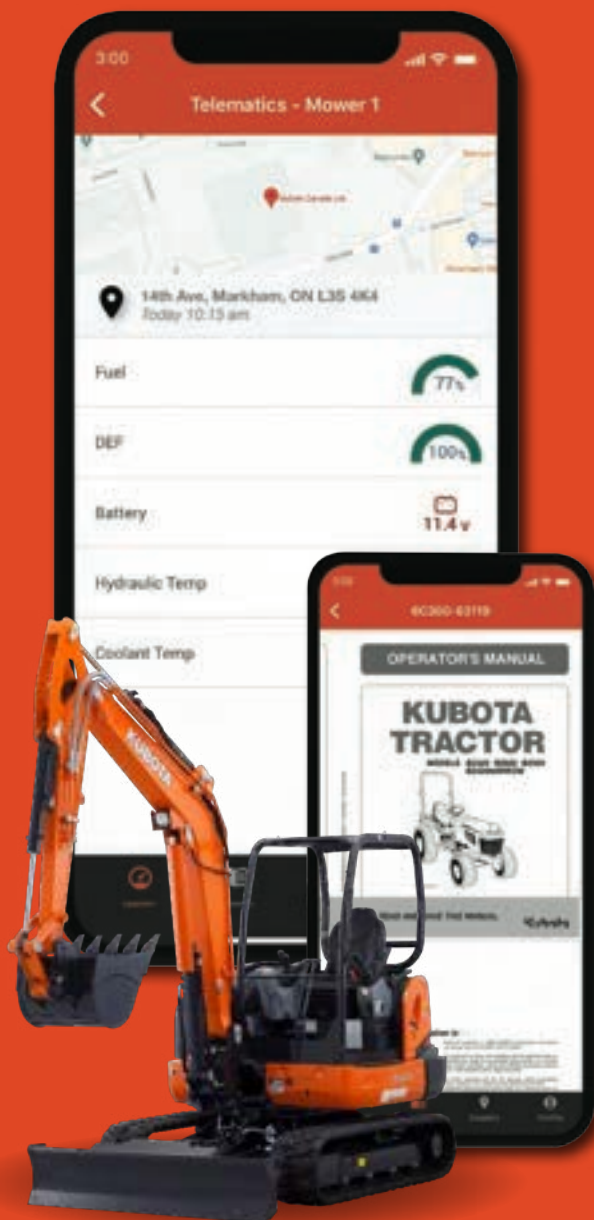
3:00

Telematics - Mower 1

14th Ave, Markham, ON L3S 4K4
Today 10:15 am

Fuel
77%

DEF
100%

Battery
11.4 v

Hydraulic Temp

Coolant Temp

BC300-63119

OPERATOR'S MANUAL

KUBOTA
TRACTOR

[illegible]

Kubota

KUBOTA